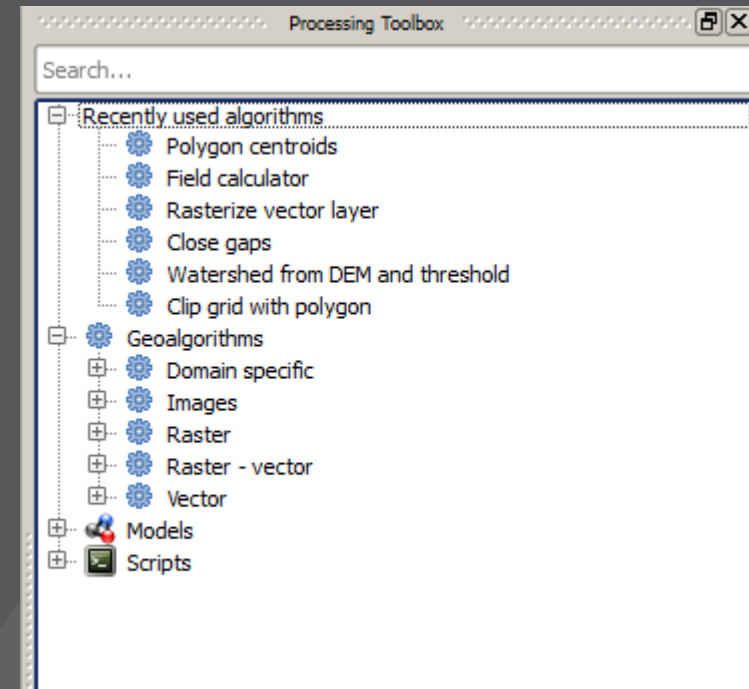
Processing Toolbox

Search...

Recently used algorithms
Polygon centroids
Field calculator
Rasterize vector layer
Close gaps
Watershed from DEM and threshold
Clip grid with polygon
Geoalgorithms
Domain specific
Images
Raster
Raster - vector
Vector
Models
Scripts